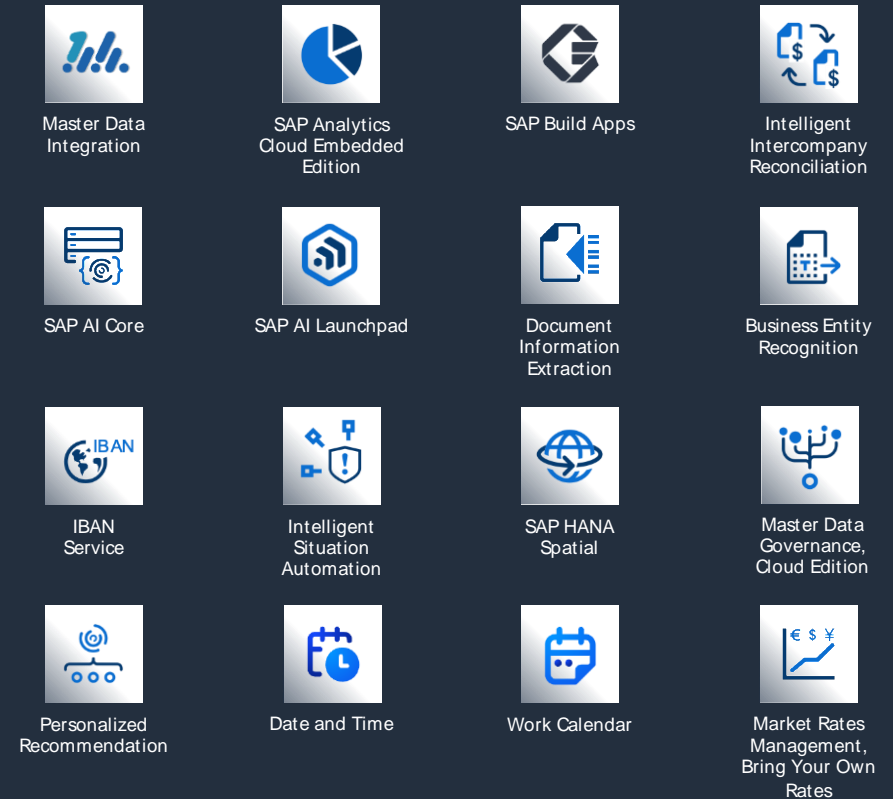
Master Data Integration

SAP Analytics Cloud Embedded Edition

SAP Build Apps

Intelligent Intercompany Reconciliation

SAP AI Core

SAP AI Launchpad

Document Information Extraction

Business Entity Recognition

IBAN

IBAN Service

Intelligent Situation Automation

SAP HANA Spatial

Master Data Governance, Cloud Edition

Personalized Recommendation

Date and Time

Work Calendar

€ $ ¥

Market Rates Management, Bring Your Own Rates